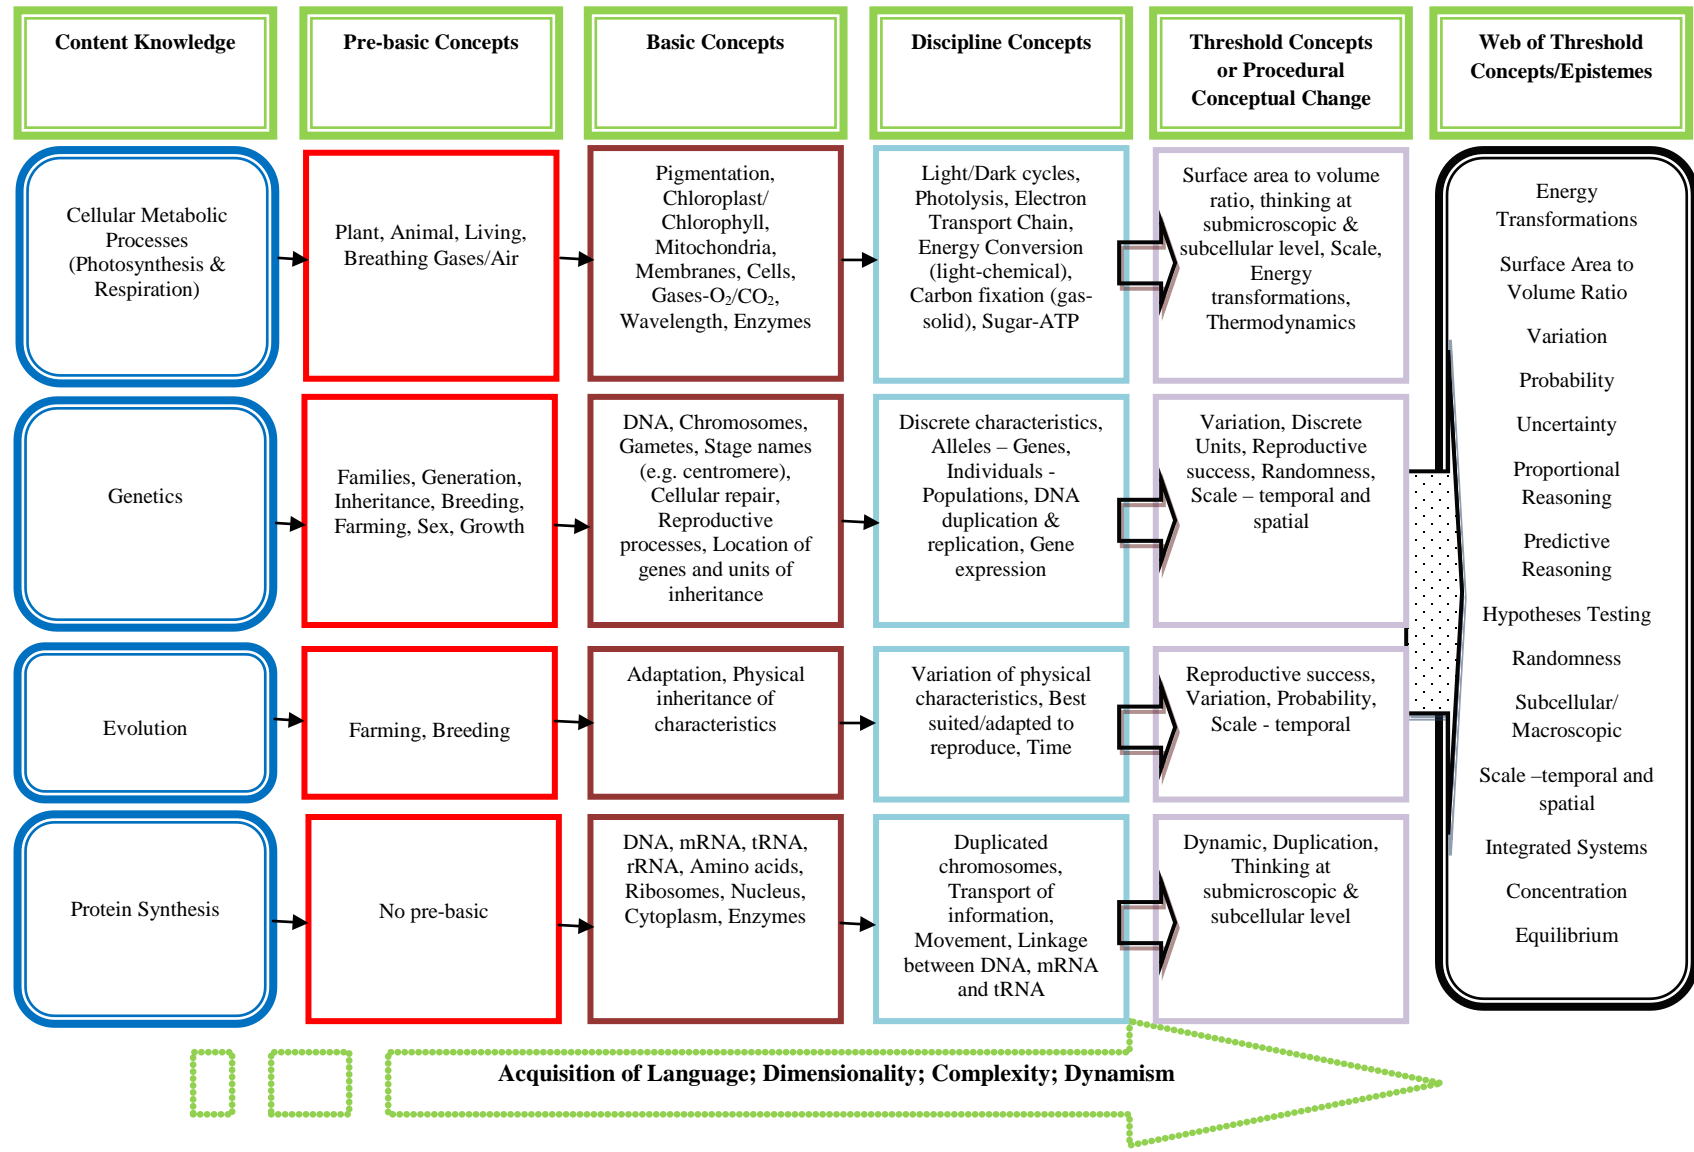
Content Knowledge

Pre-basic Concepts

Basic Concepts

Discipline Concepts

Threshold Concepts or Procedural Conceptual Change

Web of Threshold Concepts/Epistemes

Cellular Metabolic Processes (Photosynthesis & Respiration)

Plant, Animal, Living, Breathing Gases/Air

Pigmentation, Chloroplast/ Chlorophyll, Mitochondria, Membranes, Cells, Gases-$O_2$/$CO_2$, Wavelength, Enzymes

Light/Dark cycles, Photolysis, Electron Transport Chain, Energy Conversion (light-chemical), Carbon fixation (gas-solid), Sugar-ATP

Surface area to volume ratio, thinking at submicroscopic & subcellular level, Scale, Energy transformations, Thermodynamics

Genetics

Families, Generation, Inheritance, Breeding, Farming, Sex, Growth

DNA, Chromosomes, Gametes, Stage names (e.g. centromere), Cellular repair, Reproductive processes, Location of genes and units of inheritance

Discrete characteristics, Alleles – Genes, Individuals - Populations, DNA duplication & replication, Gene expression

Variation, Discrete Units, Reproductive success, Randomness, Scale – temporal and spatial

Evolution

Farming, Breeding

Adaptation, Physical inheritance of characteristics

Variation of physical characteristics, Best suited/adapted to reproduce, Time

Reproductive success, Variation, Probability, Scale - temporal

Protein Synthesis

No pre-basic

DNA, mRNA, tRNA, rRNA, Amino acids, Ribosomes, Nucleus, Cytoplasm, Enzymes

Duplicated chromosomes, Transport of information, Movement, Linkage between DNA, mRNA and tRNA

Dynamic, Duplication, Thinking at submicroscopic & subcellular level

Energy Transformations

Surface Area to Volume Ratio

Variation

Probability

Uncertainty

Proportional Reasoning

Predictive Reasoning

Hypotheses Testing

Randomness

Subcellular/ Macroscopic

Scale –temporal and spatial

Integrated Systems

Concentration

Equilibrium

Acquisition of Language; Dimensionality; Complexity; Dynamism